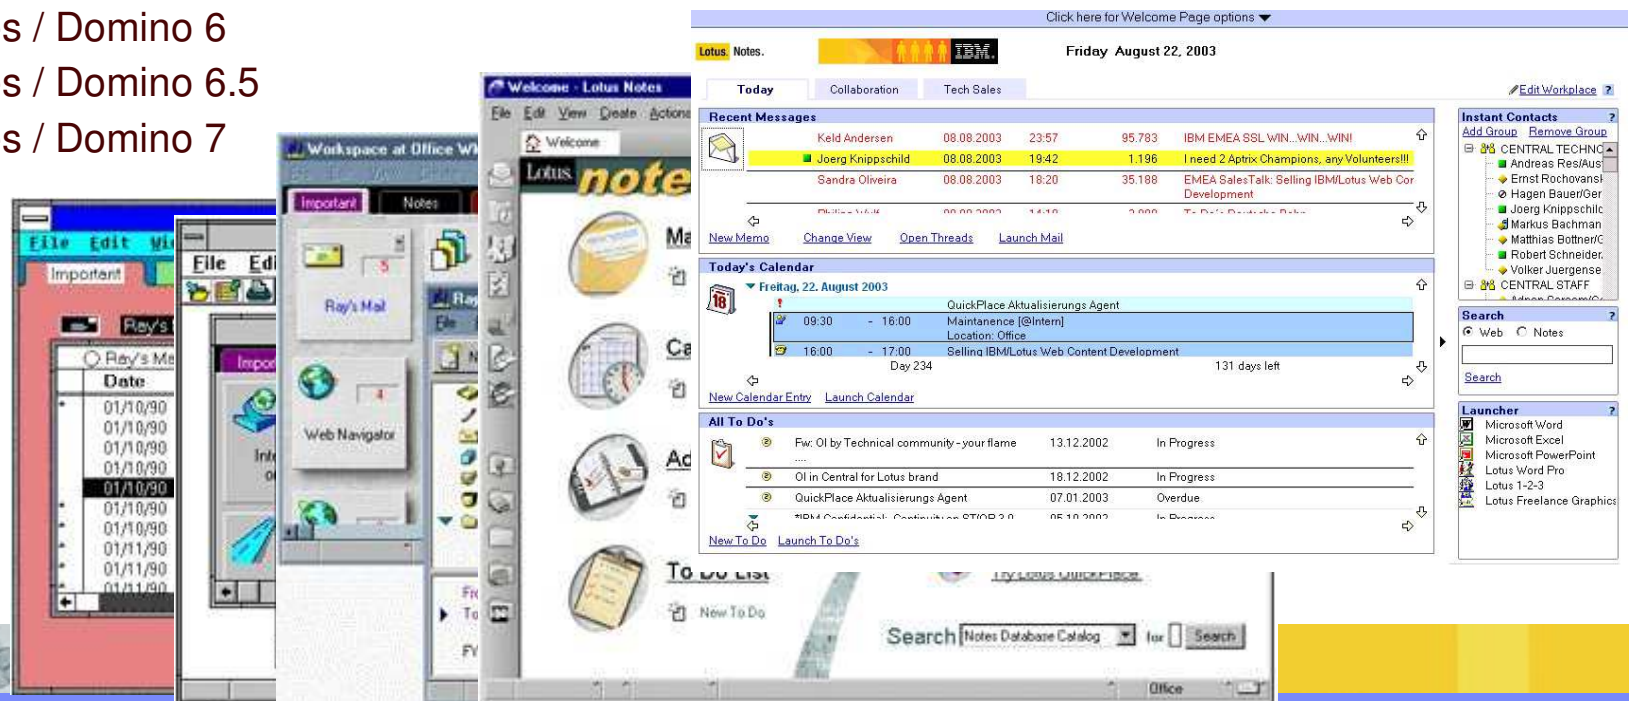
s / Domino 6
s / Domino 6.5
s / Domino 7

File Edit Wi
Important
Ray's
Ray's Ma
Date
01/10/90
01/10/90
01/10/90
01/10/90
01/10/90
01/10/90
01/10/90
01/11/90
01/11/90

File Edi
Impo
Inf

Workspace at Office W
Important
Notes
Ray's Mail
Web Navigator

Welcome - Lotus Notes
File Edit View Create Actions
Welcome
Lotus notes
Ma
Ca
Ad
To Do List
New To Do
Search Notes Database Catalog for Search
Office

Click here for Welcome Page options
Lotus. Notes.
IBM.
Friday August 22, 2003
Today
Collaboration
Tech Sales
Edit Workplace

Recent Messages
| Keld Andersen | 08.08.2003 | 23:57 | 95.783 | IBM EMEA SSL WIN...WIN...WIN! |
|---|---|---|---|---|
| Joerg Knippschild | 08.08.2003 | 19:42 | 1.196 | I need 2 Aptrix Champions, any Volunteers!!! |
| Sandra Oliveira | 08.08.2003 | 18:20 | 35.188 | EMEA SalesTalk: Selling IBM/Lotus Web Content Development |

New Memo Change View Open Threads Launch Mail

Today's Calendar
Freitag, 22. August 2003
QuickPlace Aktualisierungs Agent
09:30 - 16:00 Maintanence [@Intern]
Location: Office
16:00 - 17:00 Selling IBM/Lotus Web Content Development
Day 234
131 days left
New Calendar Entry Launch Calendar

All To Do's
| Fw: OI by Technical community - your flame .... | 13.12.2002 | In Progress |
|---|---|---|
| OI in Central for Lotus brand | 18.12.2002 | In Progress |
| QuickPlace Aktualisierungs Agent | 07.01.2003 | Overdue |

New To Do Launch To Do's

Instant Contacts
Add Group Remove Group
CENTRAL TECHNO
Andreas Res/Aus
Ernst Rochovansl
Hagen Bauer/Ger
Joerg Knippschilc
Markus Bachman
Matthias Bottner/C
Robert Schneider.
Volker Juergense
CENTRAL STAFF

Search
Web Notes
Search

Launcher
Microsoft Word
Microsoft Excel
Microsoft PowerPoint
Lotus Word Pro
Lotus 1-2-3
Lotus Freelance Graphics